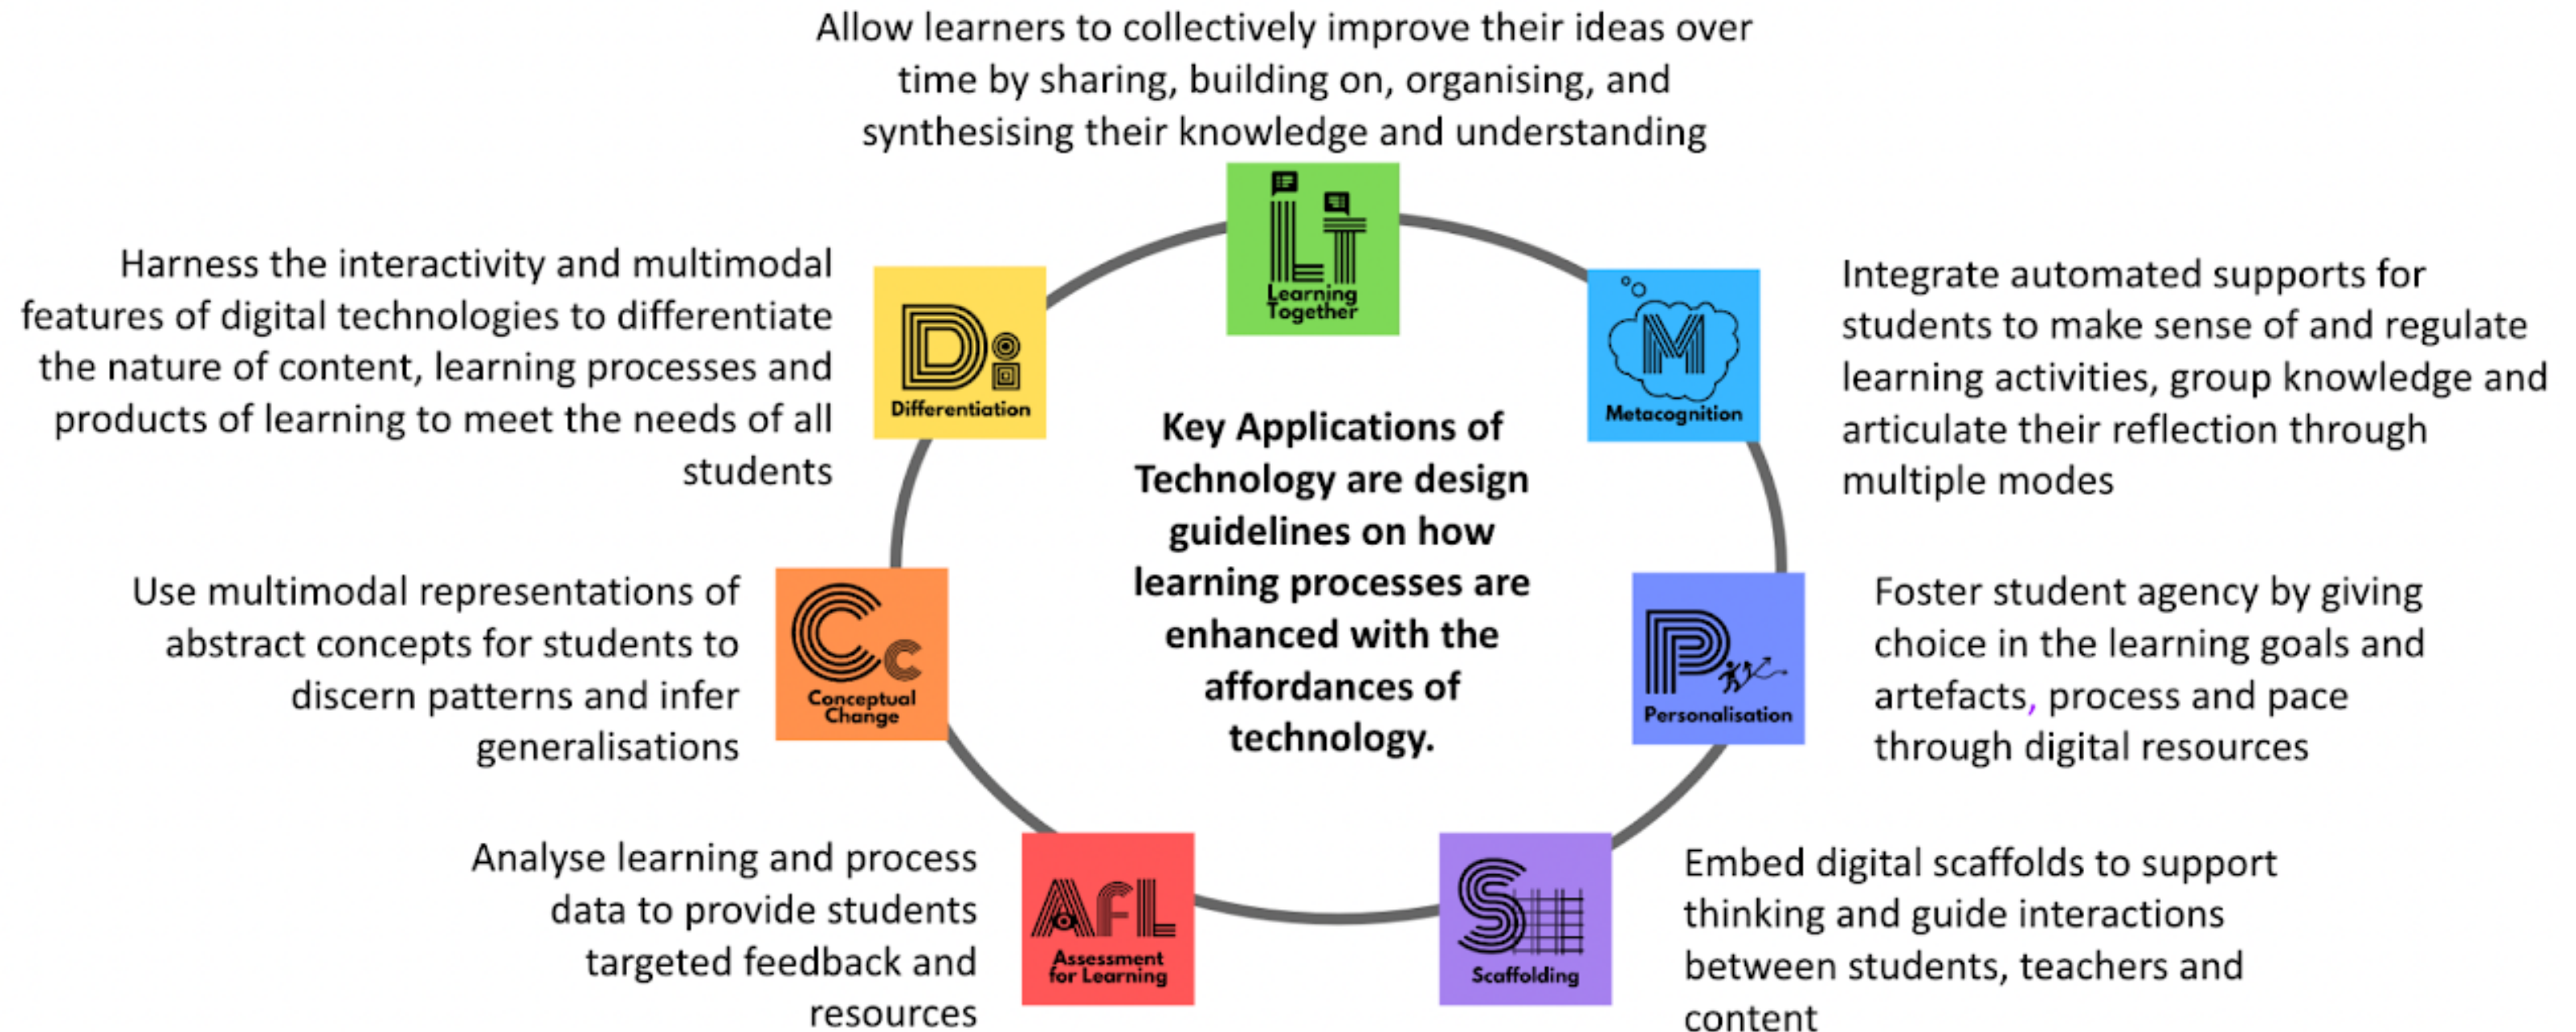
Allow learners to collectively improve their ideas over time by sharing, building on, organising, and synthesising their knowledge and understanding

LT
Learning Together

Harness the interactivity and multimodal features of digital technologies to differentiate the nature of content, learning processes and products of learning to meet the needs of all students

Di
Differentiation

M
Metacognition

Integrate automated supports for students to make sense of and regulate learning activities, group knowledge and articulate their reflection through multiple modes

Key Applications of Technology are design guidelines on how learning processes are enhanced with the affordances of technology.

Use multimodal representations of abstract concepts for students to discern patterns and infer generalisations

Cc
Conceptual Change

P
Personalisation

Foster student agency by giving choice in the learning goals and artefacts, process and pace through digital resources

Analyse learning and process data to provide students targeted feedback and resources

AfL
Assessment for Learning

S
Scaffolding

Embed digital scaffolds to support thinking and guide interactions between students, teachers and content